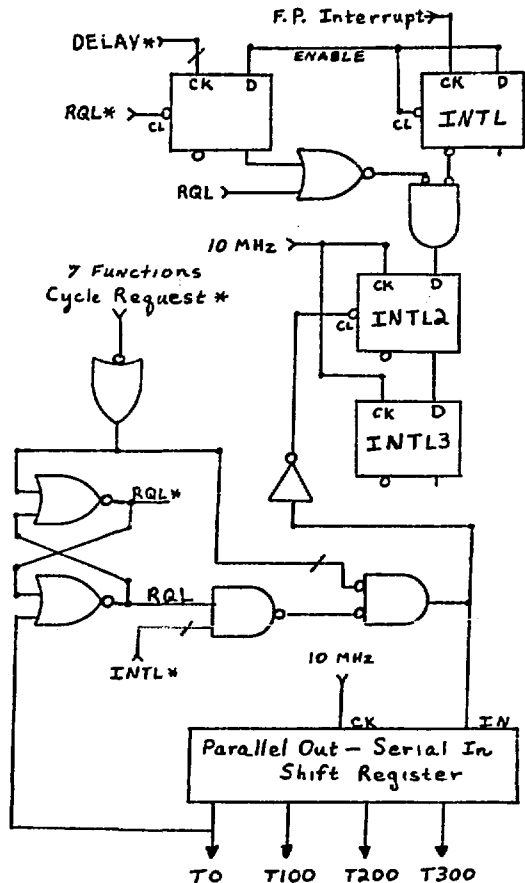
F.P. Interrupt
DELAY*
ENABLE
CK D
RQL*
CL
CK D
CL
INTL
RQL
10 MHz
CK D
CL
INTL2
7 Functions
Cycle Request *
CK D
INTL3
RQL*
RQL
INTL*
10 MHz
CK
IN
Parallel Out – Serial In
Shift Register
TO
T100
T200
T300